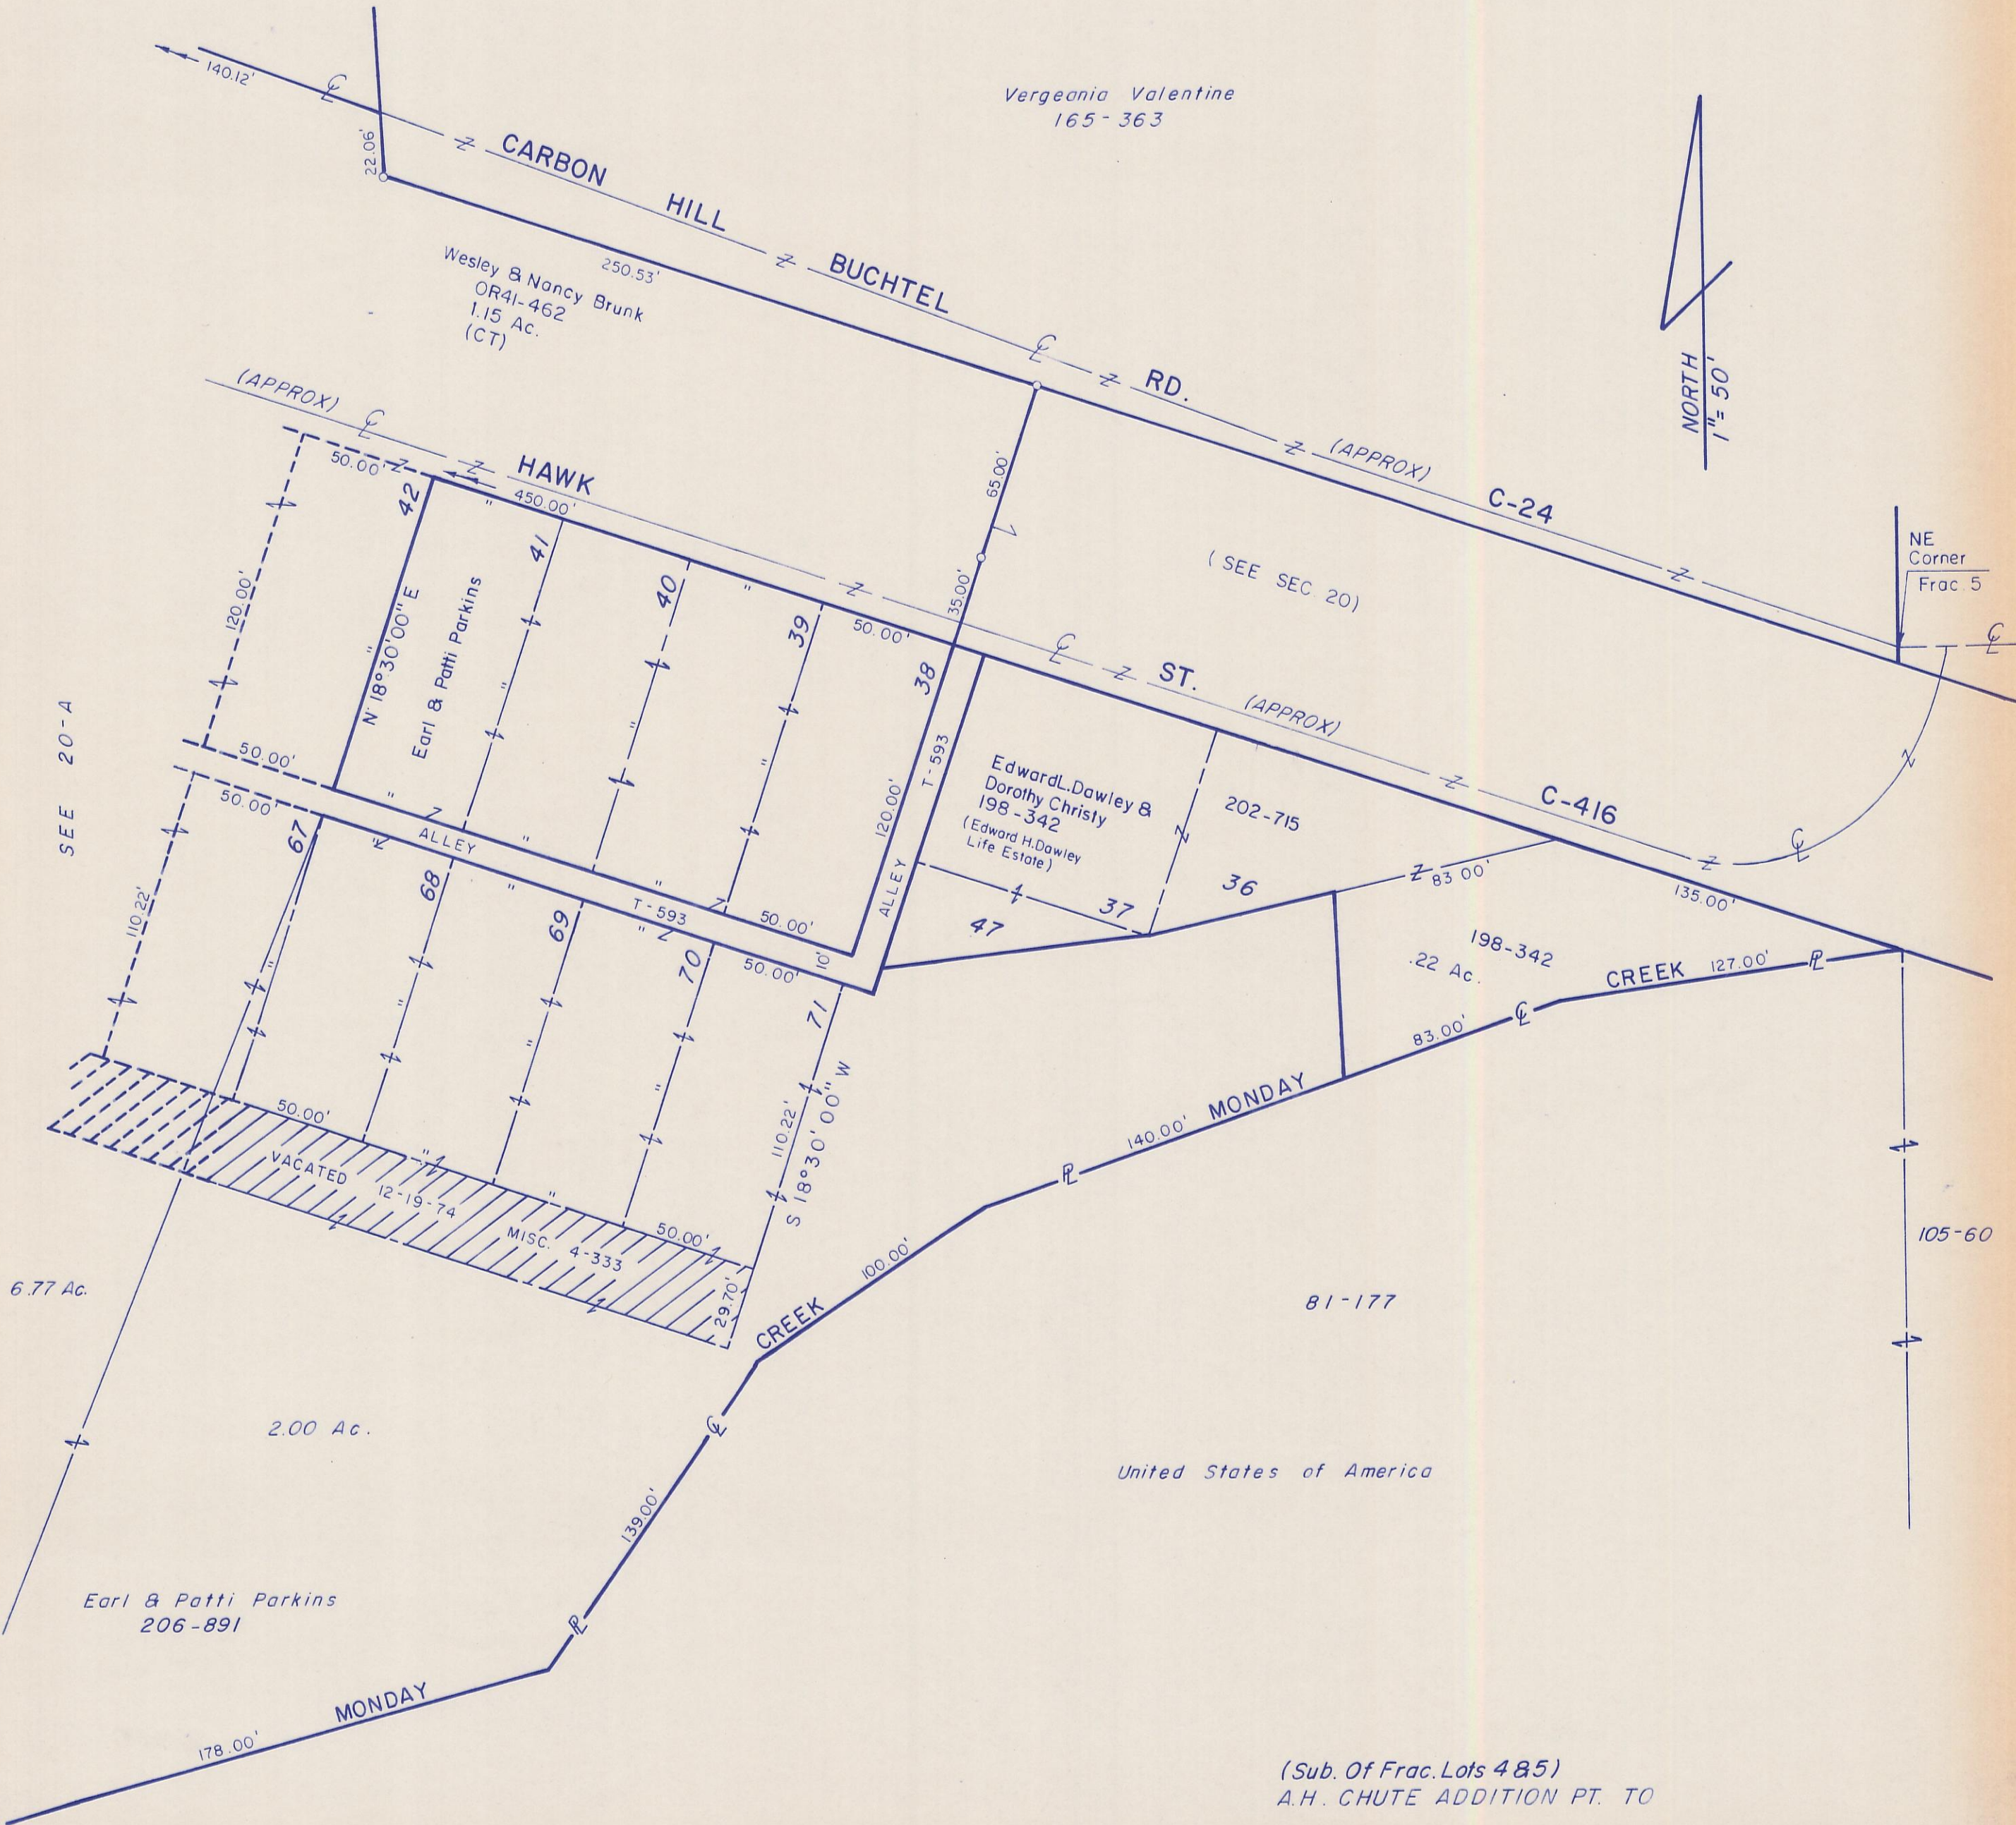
140.12'
℄
22.06'
CARBON HILL BUCHTEL RD. (APPROX) C-24

Vergeania Valentine
165-363

NORTH
1" = 50'

250.53'
Wesley & Nancy Brunk
OR41-462
1.15 Ac.
(CT)

℄
65.00'
35.00'

(APPROX) ℄ HAWK ℄ ST. (APPROX) C-416

( SEE SEC 20)

NE
Corner
Frac. 5

50.00'
450.00'
42
41
40
39
38
50.00'
120.00'
N 18°30'00" E
Earl & Patti Parkins
120.00'
T-593
50.00'
50.00'
ALLEY
T-593
50.00'
ALLEY
10'

SEE 20-A

Edward L. Dawley &
Dorothy Christy
198-342
(Edward H. Dawley
Life Estate)
202-715
47
37
36
83.00'
135.00'
198-342
.22 Ac.

67
68
69
70
71
110.22'
110.22'
S 18°30'00" W
50.00'
50.00'
VACATED 12-19-74
MISC. 4-333
29.70'

83.00'
CREEK 127.00'
℄
140.00' MONDAY
100.00'
CREEK

105-60

6.77 Ac.

81-177

2.00 Ac.

United States of America

139.00'

Earl & Patti Parkins
206-891

178.00' MONDAY

(Sub. Of Frac. Lots 4 & 5)
A.H. CHUTE ADDITION PT. TO